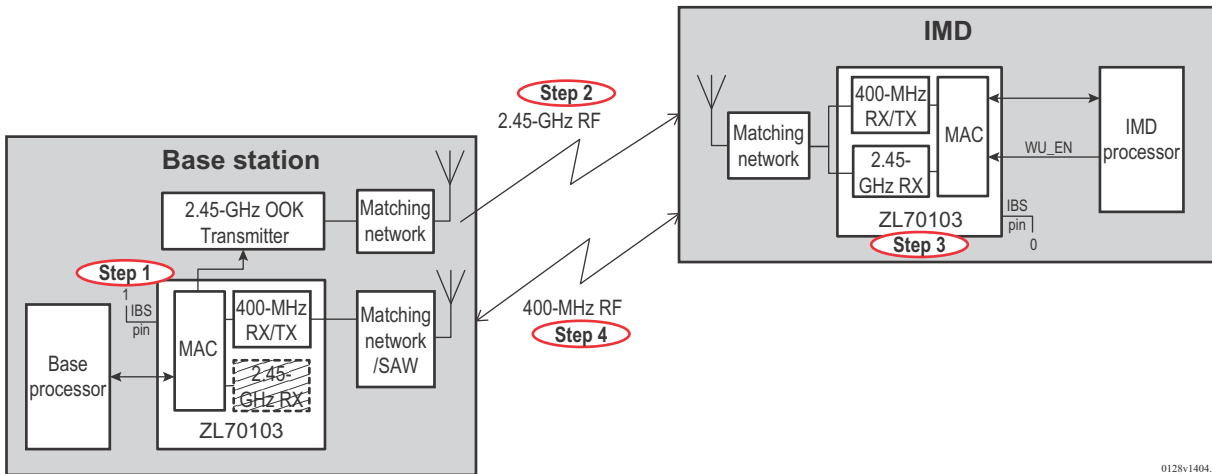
IMD

Matching network

400-MHz RX/TX

MAC

2.45-GHz RX

WU_EN

IMD processor

ZL70103

IBS pin

0

Step 3

Step 2

2.45-GHz RF

Base station

2.45-GHz OOK Transmitter

Matching network

Step 1

1

IBS pin

Base processor

MAC

400-MHz RX/TX

2.45-GHz RX

ZL70103

Matching network /SAW

400-MHz RF

Step 4

0128v1404.